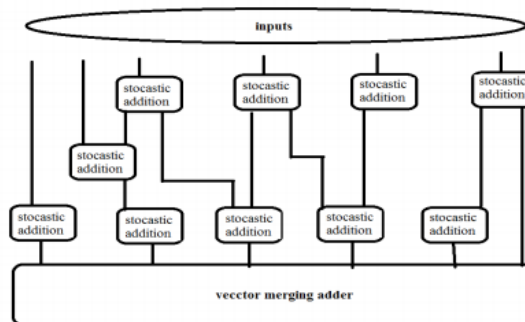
inputs

stocastic addition

stocastic addition

stocastic addition

stocastic addition

stocastic addition

stocastic addition

stocastic addition

stocastic addition

stocastic addition

stocastic addition

vecctor merging adder